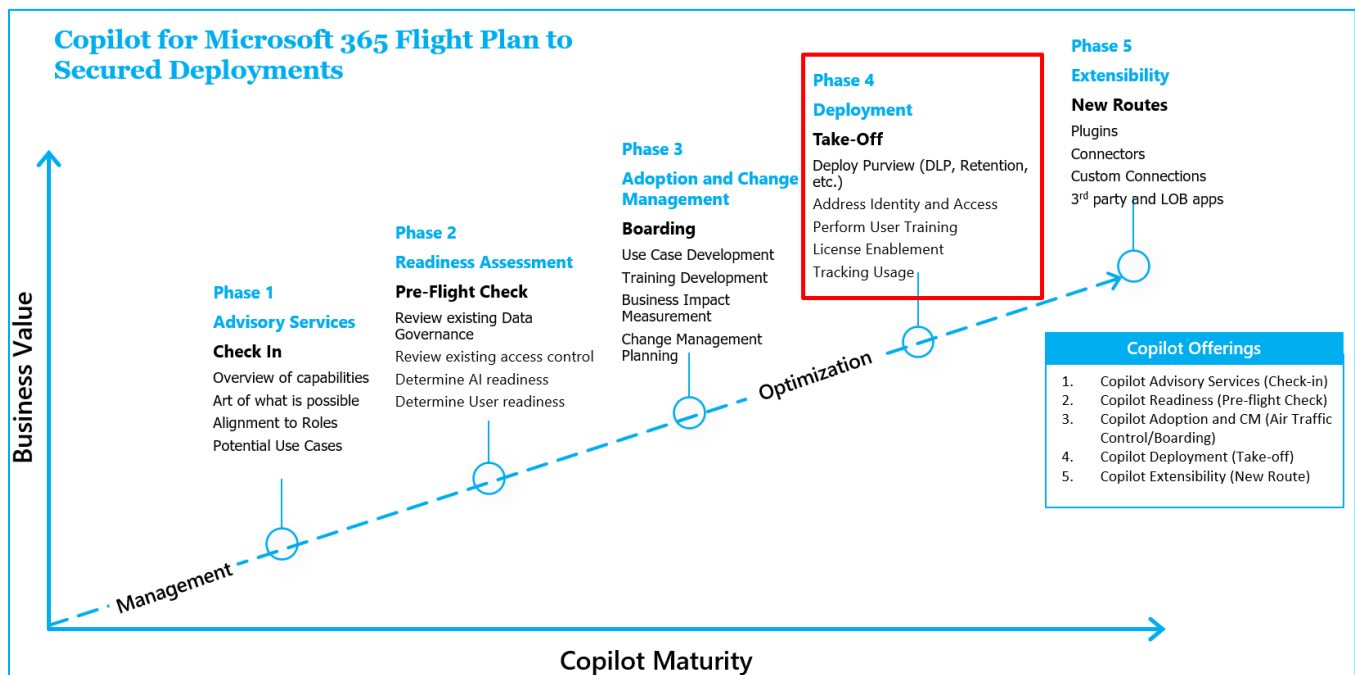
Copilot for Microsoft 365 Flight Plan to Secured Deployments

Phase 5
Extensibility
New Routes
Plugins
Connectors
Custom Connections
3rd party and LOB apps

Phase 4
Deployment
Take-Off
Deploy Purview (DLP, Retention, etc.)
Address Identity and Access
Perform User Training
License Enablement
Tracking Usage

Phase 3
Adoption and Change Management
Boarding
Use Case Development
Training Development
Business Impact Measurement
Change Management Planning

Phase 2
Readiness Assessment
Pre-Flight Check
Review existing Data Governance
Review existing access control
Determine AI readiness
Determine User readiness

Phase 1
Advisory Services
Check In
Overview of capabilities
Art of what is possible
Alignment to Roles
Potential Use Cases

Copilot Offerings
1. Copilot Advisory Services (Check-in)
2. Copilot Readiness (Pre-flight Check)
3. Copilot Adoption and CM (Air Traffic Control/Boarding)
4. Copilot Deployment (Take-off)
5. Copilot Extensibility (New Route)

Optimization
Management
Business Value
Copilot Maturity